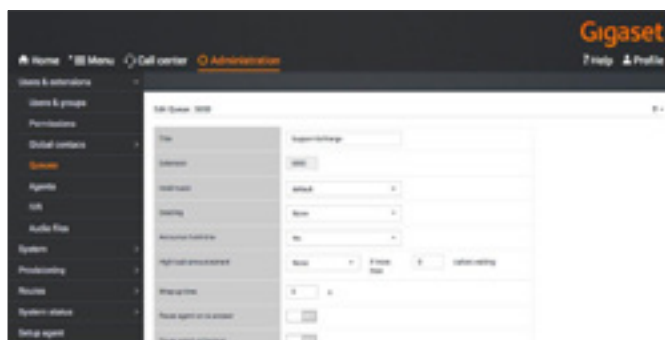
Gigaset

Home Menu Call center Administration

?Help Profile

Users & extensions

Users & groups

Permissions

Global contacts

Queues

Agents

IVR

Audio files

System

Provisioning

Routes

System status

Setup agent

Edit Queue : 5000

| | |
|---|---|
| Title | Support Exchange |
| Extension | 5000 |
| Hold music | default |
| Greeting | None |
| Announce hold time | No |
| Hold call announcement | None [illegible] 0 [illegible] |
| Wrap up time | 0 s |
| Pause agent on no answer | |
| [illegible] | |